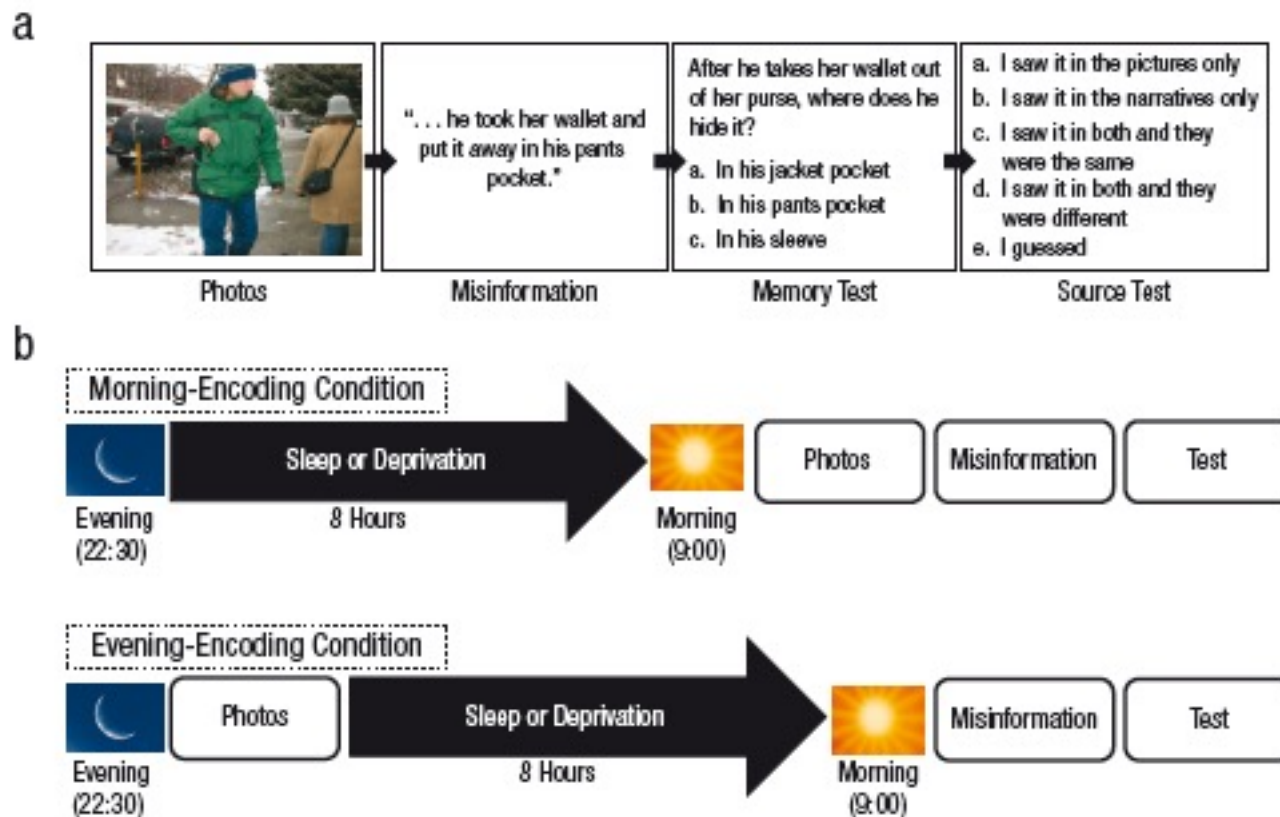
a

". . . he took her wallet and put it away in his pants pocket."

After he takes her wallet out of her purse, where does he hide it?
a. In his jacket pocket
b. In his pants pocket
c. In his sleeve

a. I saw it in the pictures only
b. I saw it in the narratives only
c. I saw it in both and they were the same
d. I saw it in both and they were different
e. I guessed

Photos
Misinformation
Memory Test
Source Test

b

Morning-Encoding Condition

Sleep or Deprivation
Photos
Misinformation
Test
Evening (22:30)
8 Hours
Morning (9:00)

Evening-Encoding Condition

Photos
Sleep or Deprivation
Misinformation
Test
Evening (22:30)
8 Hours
Morning (9:00)